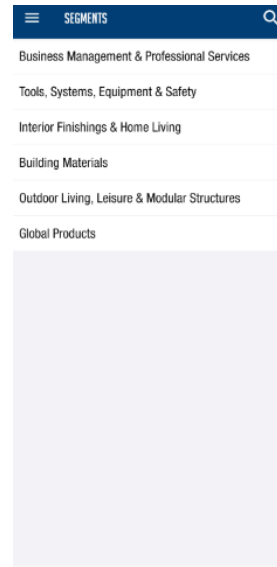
SEGMENTS

Business Management & Professional Services

Tools, Systems, Equipment & Safety

Interior Finishings & Home Living

Building Materials

Outdoor Living, Leisure & Modular Structures

Global Products